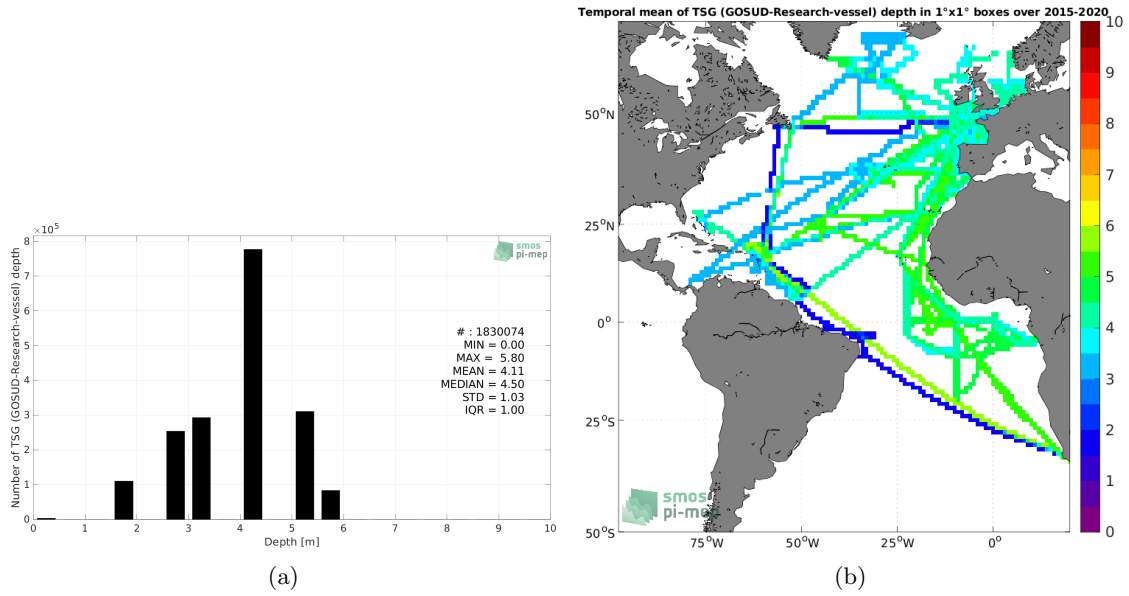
$\times 10^5$

smos pi-mep

Number of TSG (GOSUD-Research-vessel) depth

8
7
6
5
4
3
2
1
0

# : 1830074
MIN = 0.00
MAX = 5.80
MEAN = 4.11
MEDIAN = 4.50
STD = 1.03
IQR = 1.00

0 1 2 3 4 5 6 7 8 9 10
Depth [m]

(a)

Temporal mean of TSG (GOSUD-Research-vessel) depth in 1°x1° boxes over 2015-2020

50°N
25°N
0°
25°S
50°S

75°W 50°W 25°W 0°

smos pi-mep

10
9
8
7
6
5
4
3
2
1
0

(b)